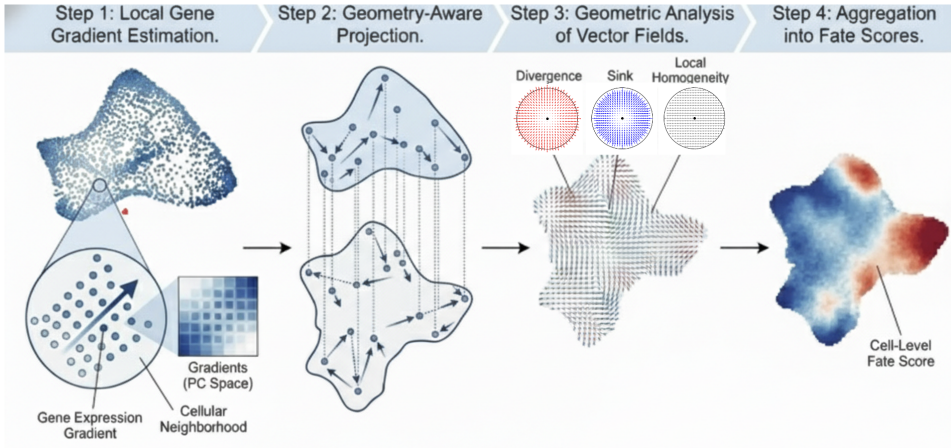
Step 1: Local Gene Gradient Estimation.

Step 2: Geometry-Aware Projection.

Step 3: Geometric Analysis of Vector Fields.

Step 4: Aggregation into Fate Scores.

Gradients (PC Space)

Gene Expression Gradient

Cellular Neighborhood

Divergence

Sink

Local Homogeneity

Cell-Level Fate Score